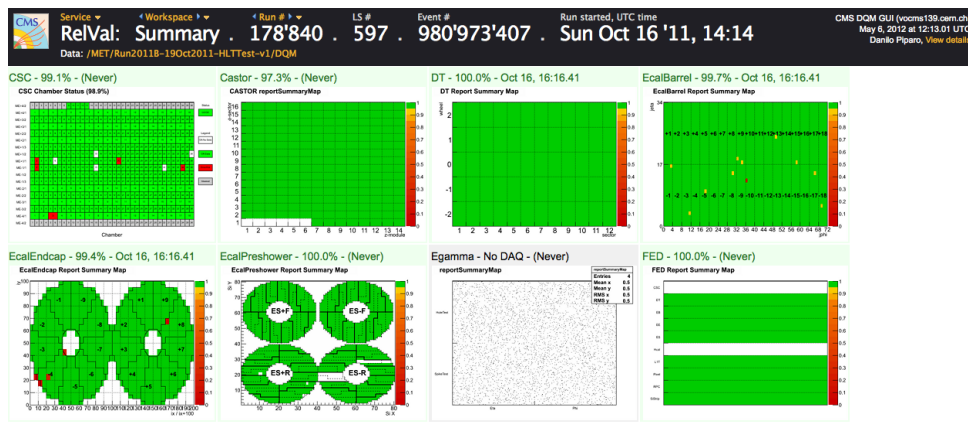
CMS

Service ▾ Workspace ▾ Run # ▾ LS # Event # Run started, UTC time

RelVal: Summary . 178'840 . 597 . 980'973'407 . Sun Oct 16 '11, 14:14

Data: /MET/Run2011B-19Oct2011-HLTTest-v1/DQM

CMS DQM GUI (vocms139.cern.ch)
May 6, 2012 at 12:13.01 UTC
Danilo Piparo, View details

CSC - 99.1% - (Never)

CSC Chamber Status (98.9%)

Chamber

Castor - 97.3% - (Never)

CASTOR reportSummaryMap

z-module

DT - 100.0% - Oct 16, 16:16.41

DT Report Summary Map

wheel

sector

EcalBarrel - 99.7% - Oct 16, 16:16.41

EcalBarrel Report Summary Map

+1 +2 +3 +4 +5 +6 +7 +8 +9 +10 +11 +12 +13 +14 +15 +16 +17 +18

-1 -2 -3 -4 -5 -6 -7 -8 -9 -10 -11 -12 -13 -14 -15 -16 -17 -18

eta

phi

EcalEndcap - 99.4% - Oct 16, 16:16.41

EcalEndcap Report Summary Map

-1 -2 -3 -4 -5 -6 -7 -8 -9 +1 +2 +3 +4 +5 +6 +7 +8 +9

EcalPreshower - 100.0% - (Never)

EcalPreshower Report Summary Map

ES+F ES-F ES+R ES-R

Si X

Si Y

Egamma - No DAQ - (Never)

reportSummaryMap

| reportSummaryMap | |
|---|---|
| Entries | 4 |
| Mean x | 0.5 |
| Mean y | 0.5 |
| RMS x | 0.5 |
| RMS y | 0.5 |

FED - 100.0% - (Never)

FED Report Summary Map